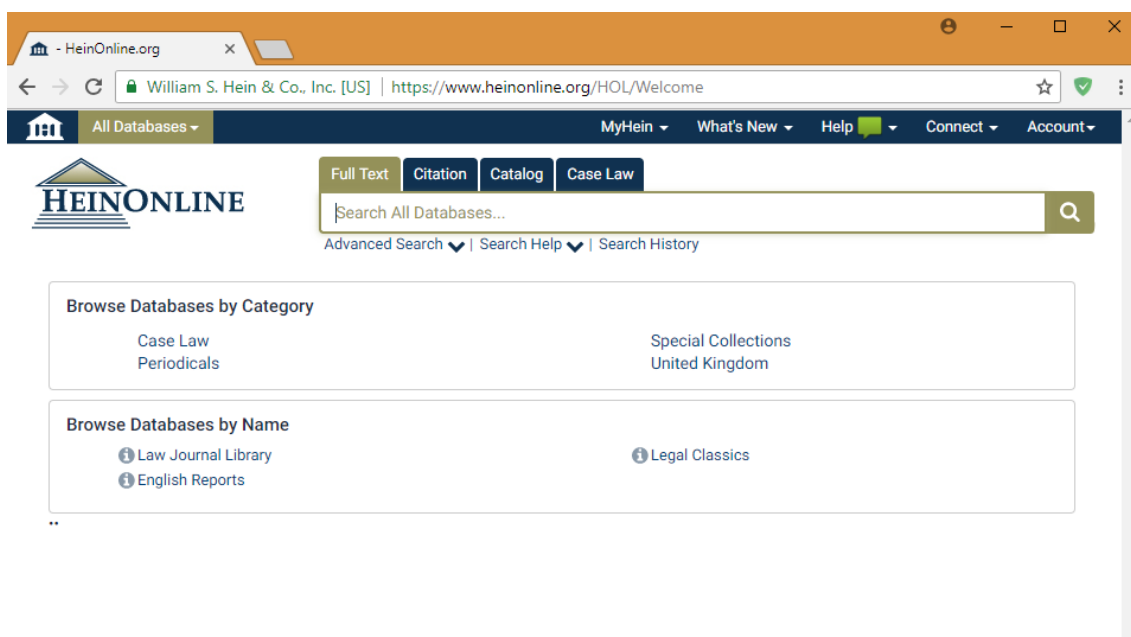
- HeinOnline.org ×

William S. Hein & Co., Inc. [US] | https://www.heinonline.org/HOL/Welcome

All Databases

MyHein What's New Help Connect Account

HEINONLINE

Full Text Citation Catalog Case Law

Search All Databases...

Advanced Search | Search Help | Search History

Browse Databases by Category

Case Law
Periodicals

Special Collections
United Kingdom

Browse Databases by Name

Law Journal Library
English Reports

Legal Classics